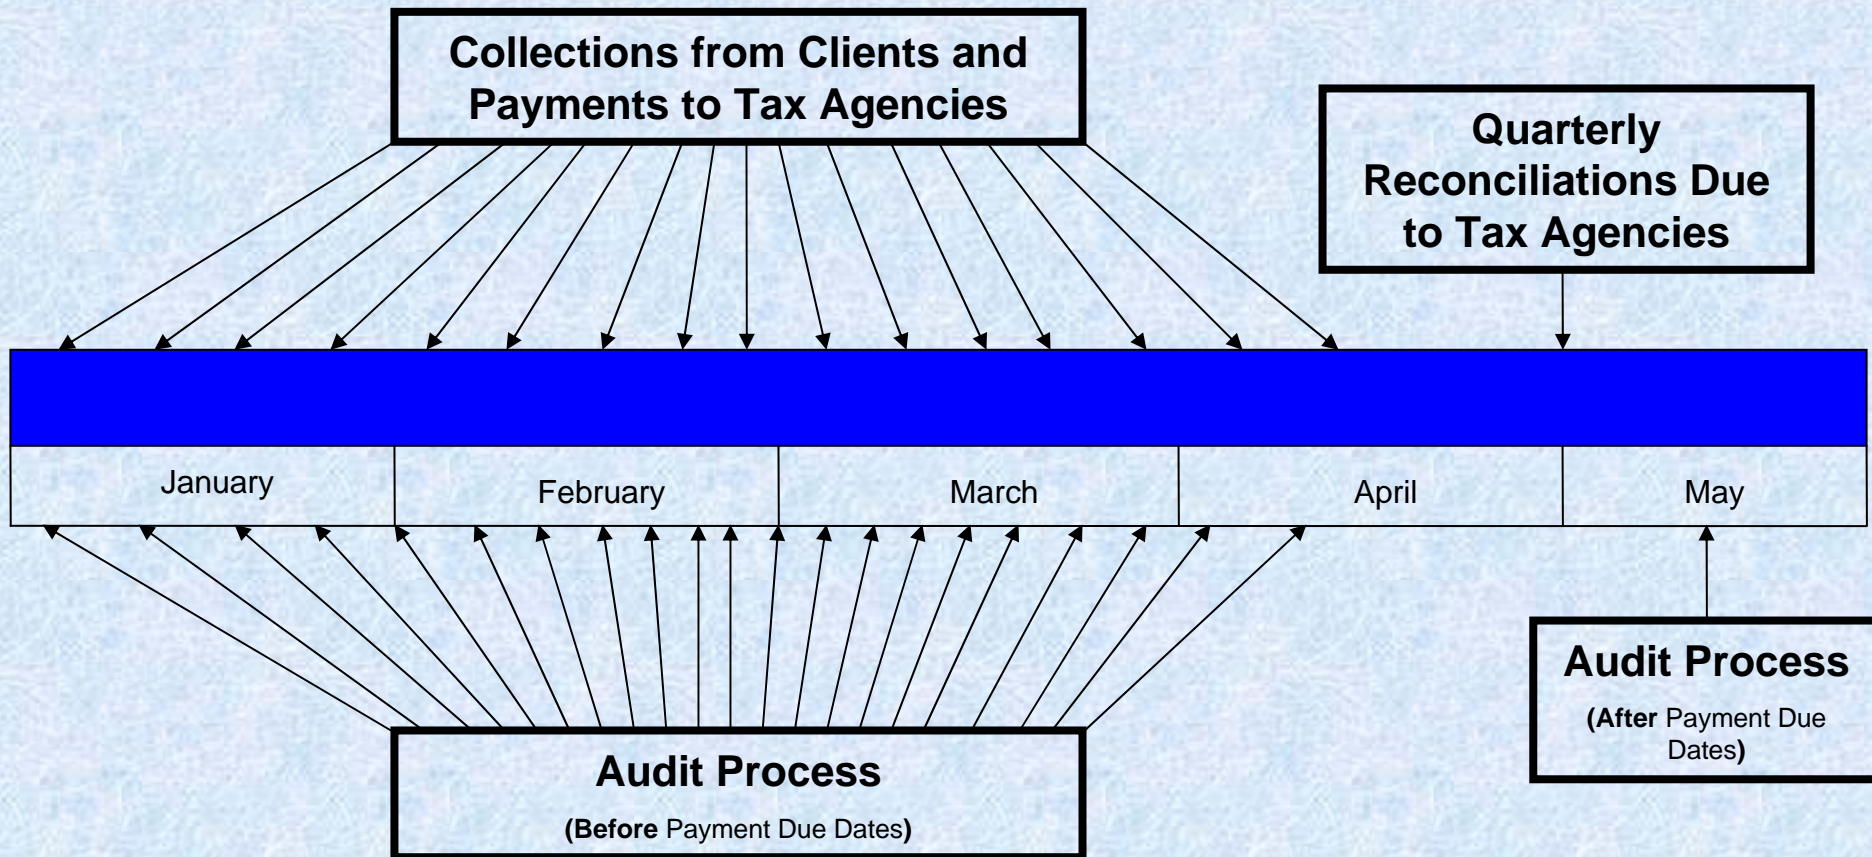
Collections from Clients and Payments to Tax Agencies

Quarterly Reconciliations Due to Tax Agencies

| January | February | March | April | May |
|---|---|---|---|---|

Audit Process

(Before Payment Due Dates)

Audit Process

(After Payment Due Dates)